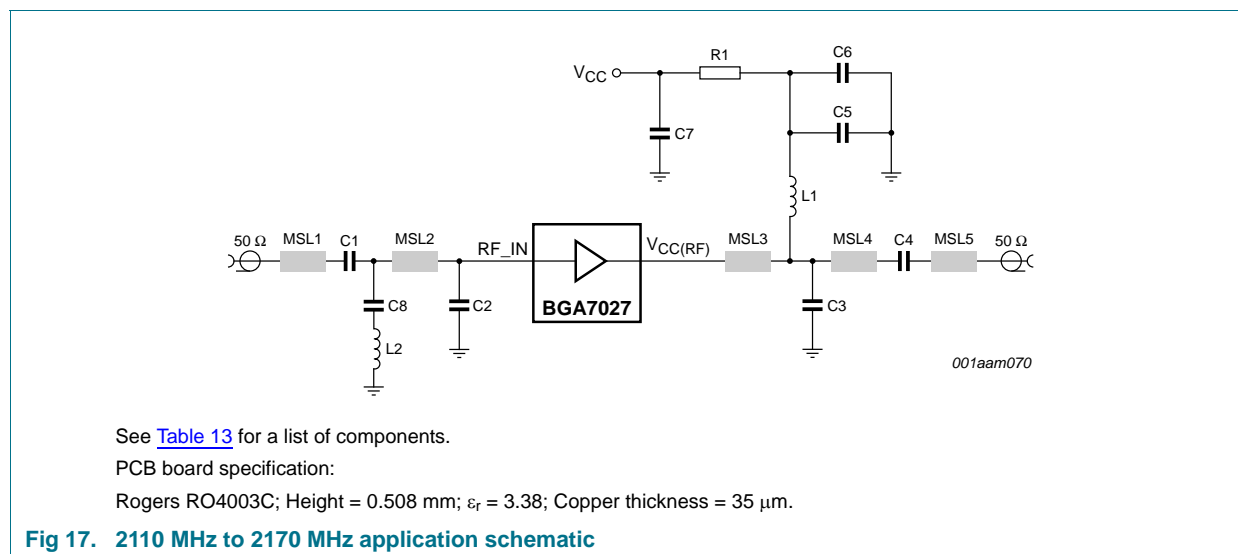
$V_{CC}$
R1
C6
C5
C7
L1
50 Ω
MSL1
C1
MSL2
RF_IN
$V_{CC(RF)}$
MSL3
MSL4
C4
MSL5
50 Ω
C8
C2
BGA7027
C3
L2
001aam070

See Table 13 for a list of components.

PCB board specification:

Rogers RO4003C; Height = 0.508 mm; $\varepsilon_r$ = 3.38; Copper thickness = 35 μm.

Fig 17. 2110 MHz to 2170 MHz application schematic